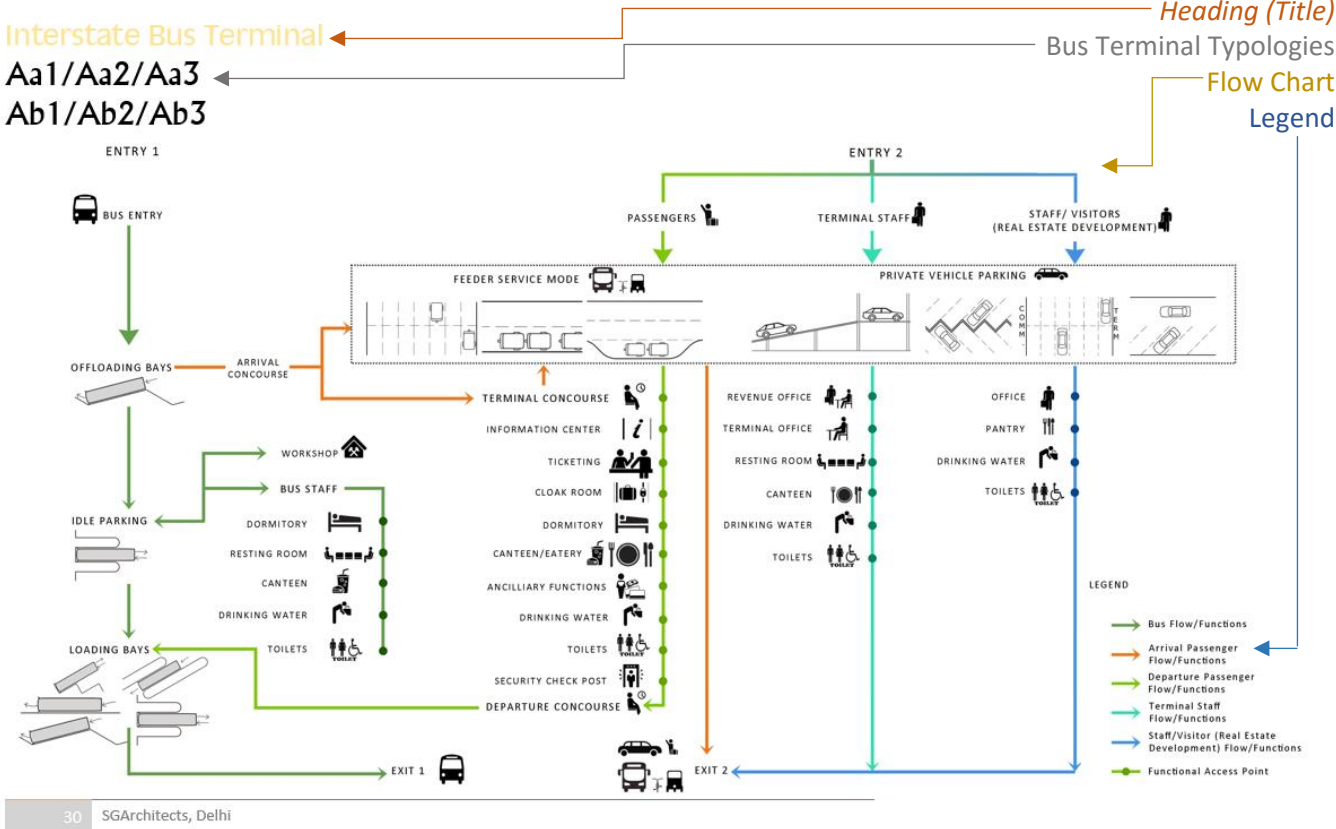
Interstate Bus Terminal
Aa1/Aa2/Aa3
Ab1/Ab2/Ab3

Heading (Title)
Bus Terminal Typologies
Flow Chart
Legend

ENTRY 1
BUS ENTRY
OFFLOADING BAYS
ARRIVAL CONCOURSE
IDLE PARKING
LOADING BAYS
EXIT 1

WORKSHOP
BUS STAFF
DORMITORY
RESTING ROOM
CANTEEN
DRINKING WATER
TOILETS

ENTRY 2
PASSENGERS
TERMINAL STAFF
STAFF/ VISITORS (REAL ESTATE DEVELOPMENT)
FEEDER SERVICE MODE
PRIVATE VEHICLE PARKING
COMM
TERM

TERMINAL CONCOURSE
INFORMATION CENTER
TICKETING
CLOAK ROOM
DORMITORY
CANTEEN/EATERY
ANCILLIARY FUNCTIONS
DRINKING WATER
TOILETS
SECURITY CHECK POST
DEPARTURE CONCOURSE

REVENUE OFFICE
TERMINAL OFFICE
RESTING ROOM
CANTEEN
DRINKING WATER
TOILETS

OFFICE
PANTRY
DRINKING WATER
TOILETS

EXIT 2

LEGEND
Bus Flow/Functions
Arrival Passenger Flow/Functions
Departure Passenger Flow/Functions
Terminal Staff Flow/Functions
Staff/Visitor (Real Estate Development) Flow/Functions
Functional Access Point

30 SGArchitects, Delhi